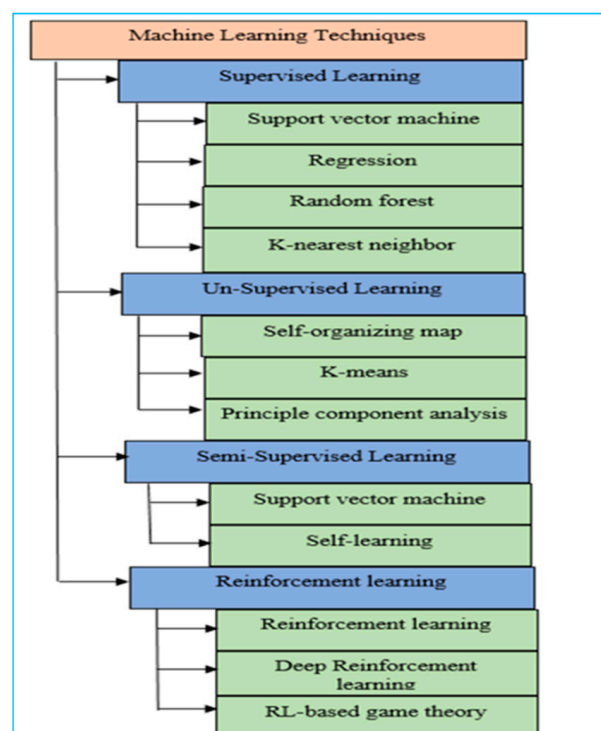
Machine Learning Techniques

Supervised Learning

Support vector machine

Regression

Random forest

K-nearest neighbor

Un-Supervised Learning

Self-organizing map

K-means

Principle component analysis

Semi-Supervised Learning

Support vector machine

Self-learning

Reinforcement learning

Reinforcement learning

Deep Reinforcement learning

RL-based game theory